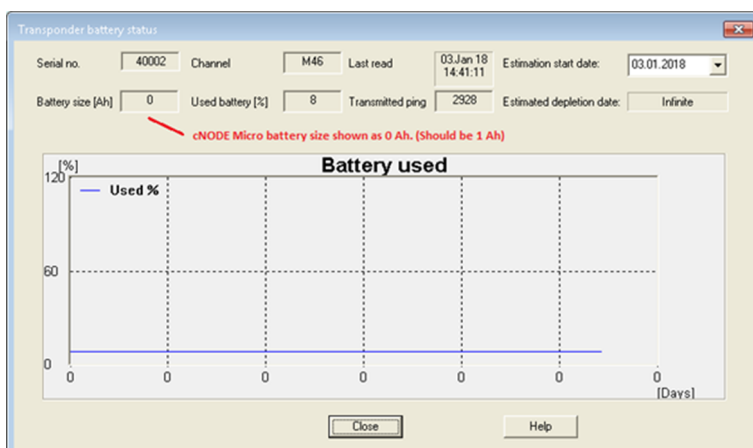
Transponder battery status

Serial no. 40002 Channel M46 Last read 03Jan 18 14:41:11 Estimation start date: 03.01.2018

Battery size [Ah] 0 Used battery [%] 8 Transmitted ping 2928 Estimated depletion date: Infinite

cNODE Micro battery size shown as 0 Ah. (Should be 1 Ah)

[%]

Battery used

120

Used %

60

0

0 0 0 0 0 0 0

[Days]

Close

Help